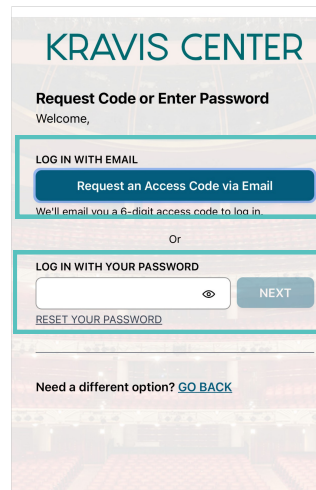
KRAVIS CENTER

Request Code or Enter Password
Welcome,

LOG IN WITH EMAIL

Request an Access Code via Email

We'll email you a 6-digit access code to log in.

Or

LOG IN WITH YOUR PASSWORD

NEXT

RESET YOUR PASSWORD

Need a different option? GO BACK